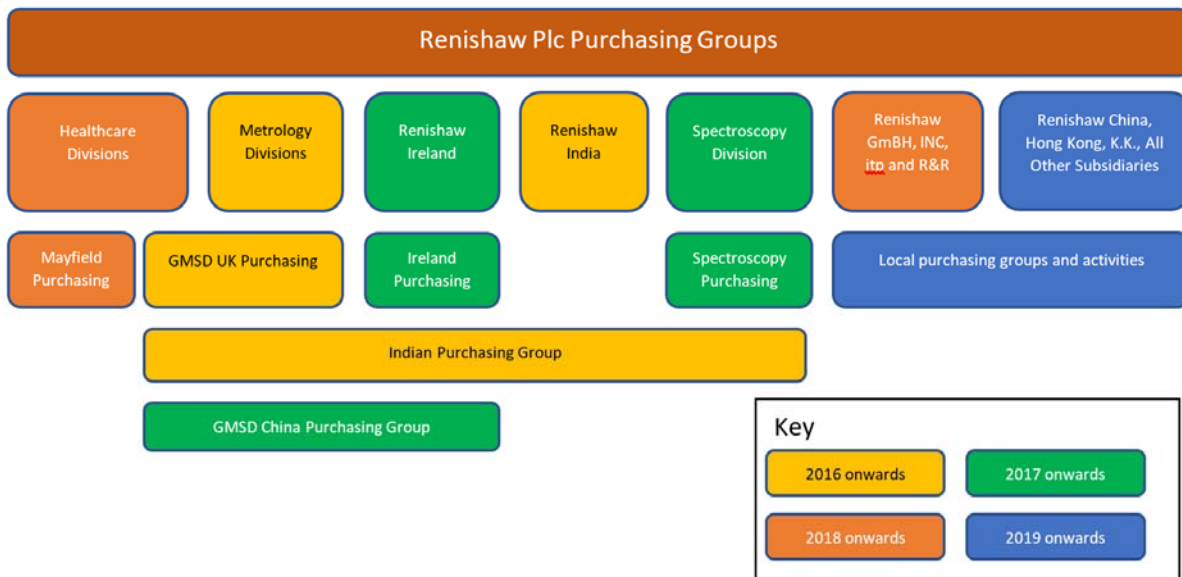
Renishaw Plc Purchasing Groups

Healthcare Divisions

Metrology Divisions

Renishaw Ireland

Renishaw India

Spectroscopy Division

Renishaw GmBH, INC, itp and R&R

Renishaw China, Hong Kong, K.K., All Other Subsidiaries

Mayfield Purchasing

GMSD UK Purchasing

Ireland Purchasing

Spectroscopy Purchasing

Local purchasing groups and activities

Indian Purchasing Group

GMSD China Purchasing Group

Key

2016 onwards

2017 onwards

2018 onwards

2019 onwards